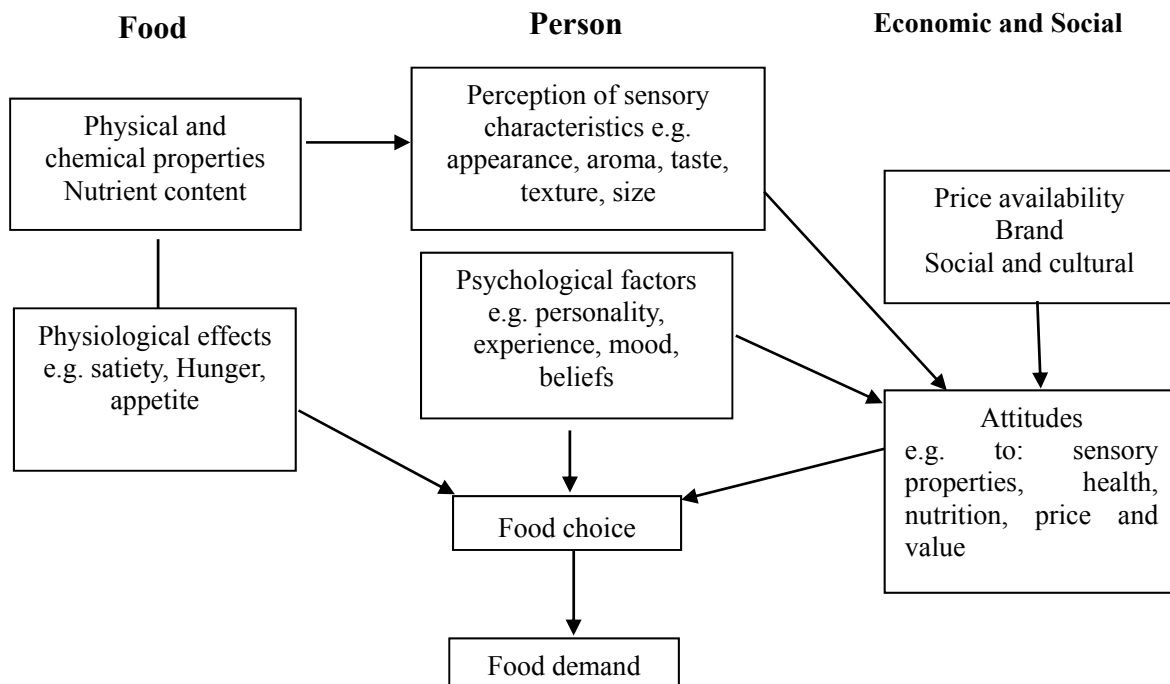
Food

Person

Economic and Social

Physical and chemical properties
Nutrient content

Perception of sensory characteristics e.g. appearance, aroma, taste, texture, size

Price availability
Brand
Social and cultural

Psychological factors e.g. personality, experience, mood, beliefs

Physiological effects e.g. satiety, Hunger, appetite

Attitudes
e.g. to: sensory properties, health, nutrition, price and value

Food choice

Food demand